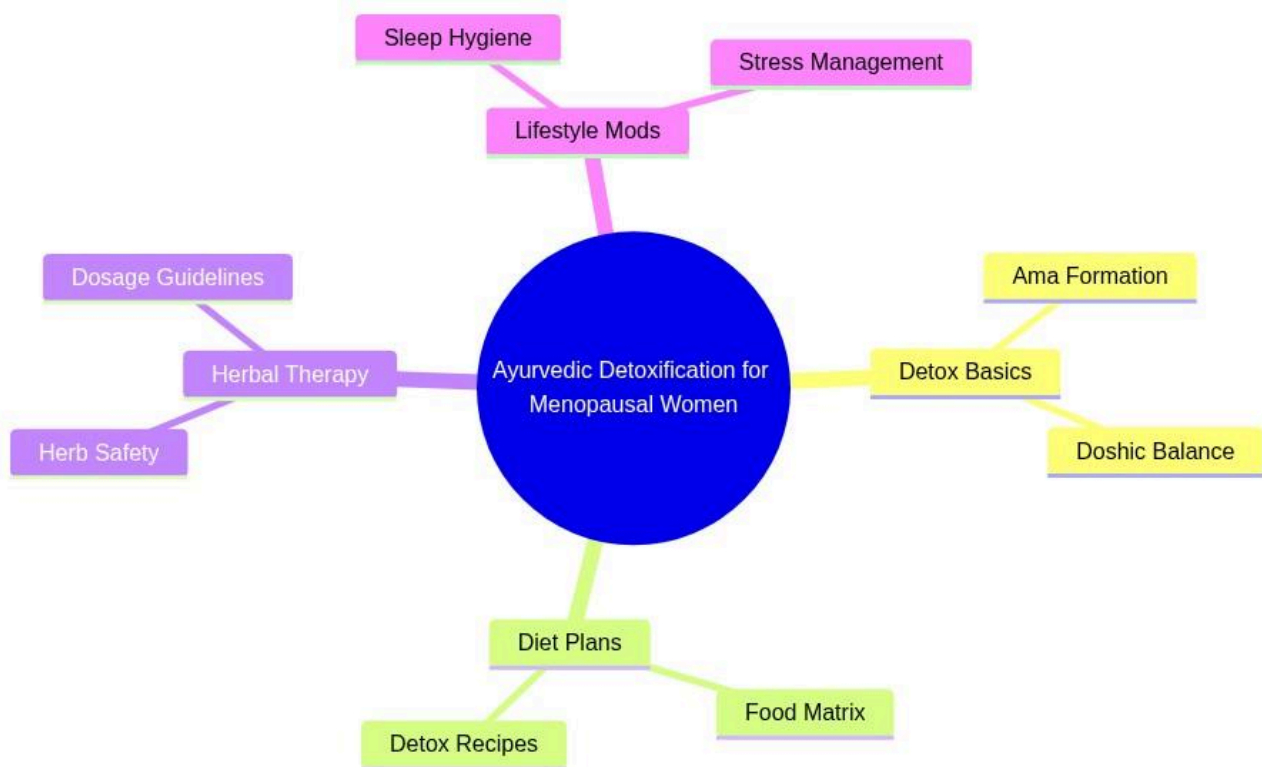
Sleep Hygiene

Stress Management

Lifestyle Mods

Dosage Guidelines

Ama Formation

Herbal Therapy

Ayurvedic Detoxification for Menopausal Women

Detox Basics

Herb Safety

Doshic Balance

Diet Plans

Food Matrix

Detox Recipes